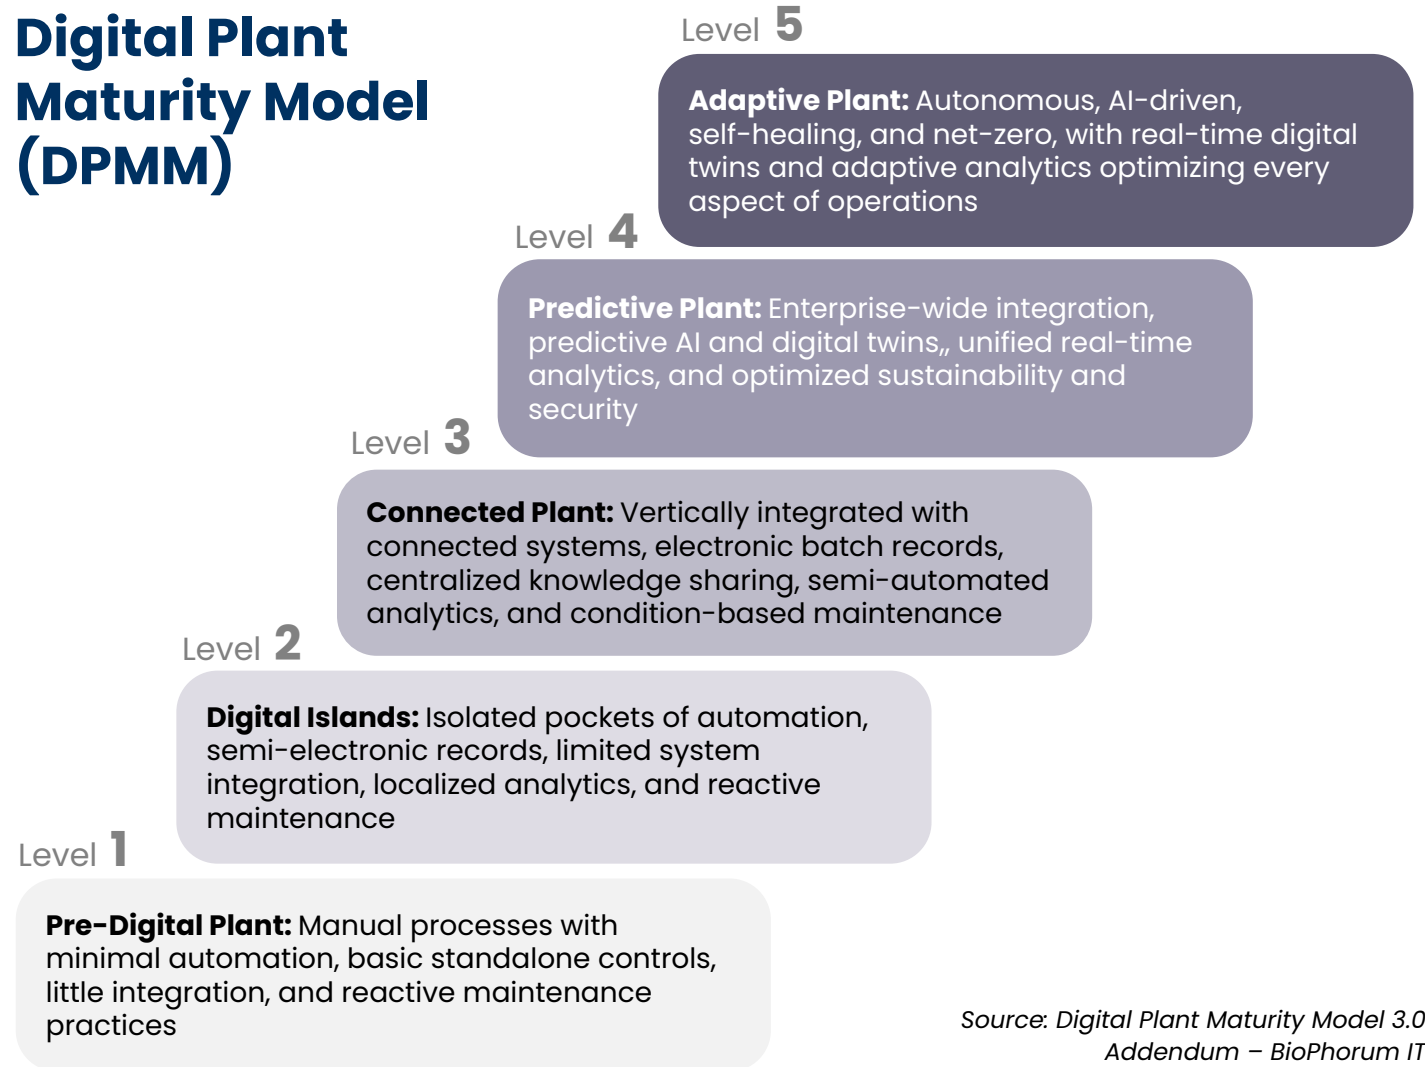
Digital Plant Maturity Model (DPMM)

Level 5

Adaptive Plant: Autonomous, AI-driven, self-healing, and net-zero, with real-time digital twins and adaptive analytics optimizing every aspect of operations

Level 4

Predictive Plant: Enterprise-wide integration, predictive AI and digital twins,, unified real-time analytics, and optimized sustainability and security

Level 3

Connected Plant: Vertically integrated with connected systems, electronic batch records, centralized knowledge sharing, semi-automated analytics, and condition-based maintenance

Level 2

Digital Islands: Isolated pockets of automation, semi-electronic records, limited system integration, localized analytics, and reactive maintenance

Level 1

Pre-Digital Plant: Manual processes with minimal automation, basic standalone controls, little integration, and reactive maintenance practices

Source: Digital Plant Maturity Model 3.0 Addendum – BioPhorum IT